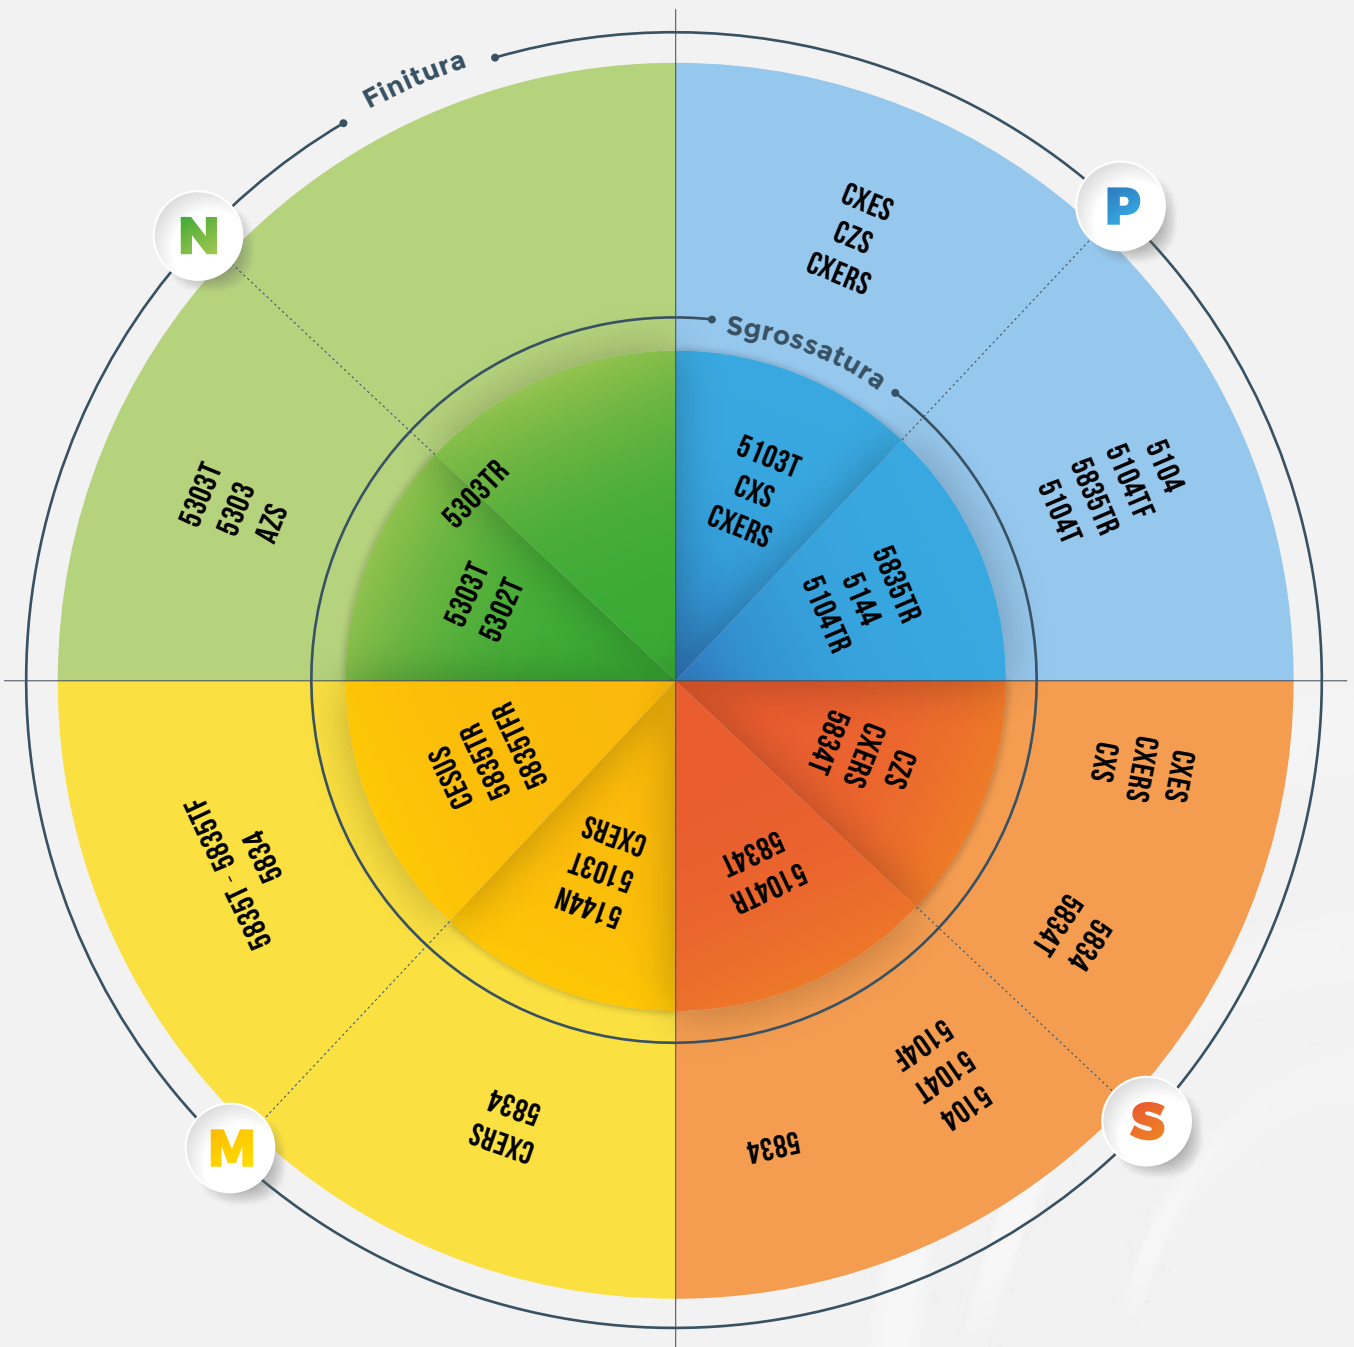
Finitura

N

P

CXES
CZS
CXERS

Sgrossatura

5303T
5303
AZS

5303TR

5303T
5302T

5103T
CXS
CXERS

5104
5104TF
5835TR
5104T

5835TR
5144
5104TR

CESUS
5835TR
5835TFR

CZS
CXERS
5834T

CXES
CXERS
CXS

5835T - 5835TF
5834

CXERS
5103T
5144N

5834T
5104TR

5834
5834T

5104
5104T
5104F

5834

CXERS
5834

M

S